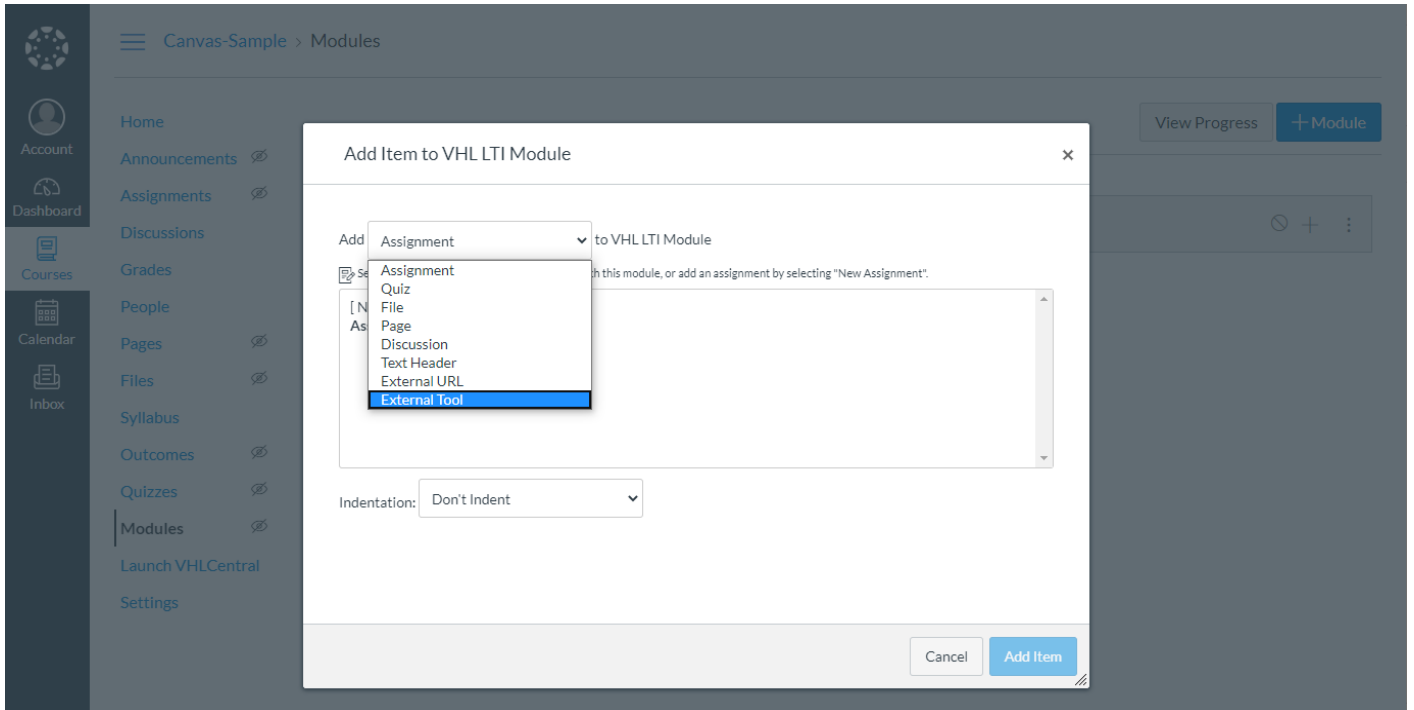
Account
Dashboard
Courses
Calendar
Inbox

Canvas-Sample > Modules

Home
Announcements
Assignments
Discussions
Grades
People
Pages
Files
Syllabus
Outcomes
Quizzes
Modules
Launch VHLCentral
Settings

View Progress
+ Module

Add Item to VHL LTI Module
×

Add Assignment to VHL LTI Module

Se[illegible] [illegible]th this module, or add an assignment by selecting "New Assignment".

Assignment
Quiz
File
Page
Discussion
Text Header
External URL
External Tool

[ N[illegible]
As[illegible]

Indentation: Don't Indent

Cancel
Add Item